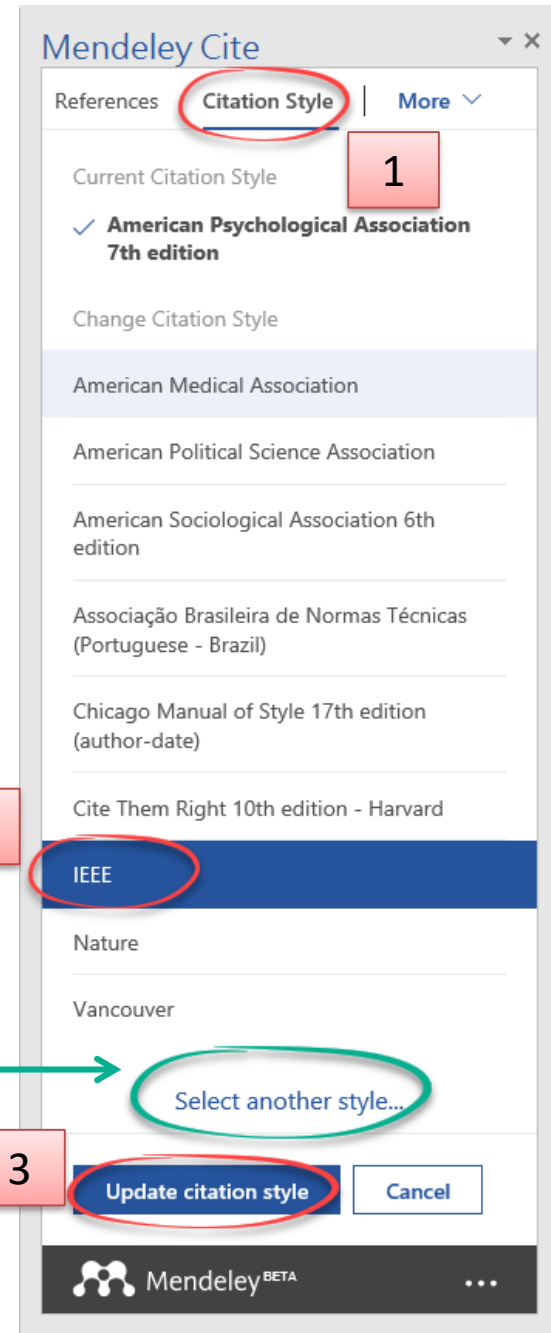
Mendeley Cite

References | Citation Style | More

1

Current Citation Style

✓ American Psychological Association 7th edition

Change Citation Style

American Medical Association

American Political Science Association

American Sociological Association 6th edition

Associação Brasileira de Normas Técnicas (Portuguese - Brazil)

Chicago Manual of Style 17th edition (author-date)

Cite Them Right 10th edition - Harvard

IEEE

Nature

Vancouver

Select another style...

3

Update citation style

Cancel

Mendeley$^{BETA}$

...